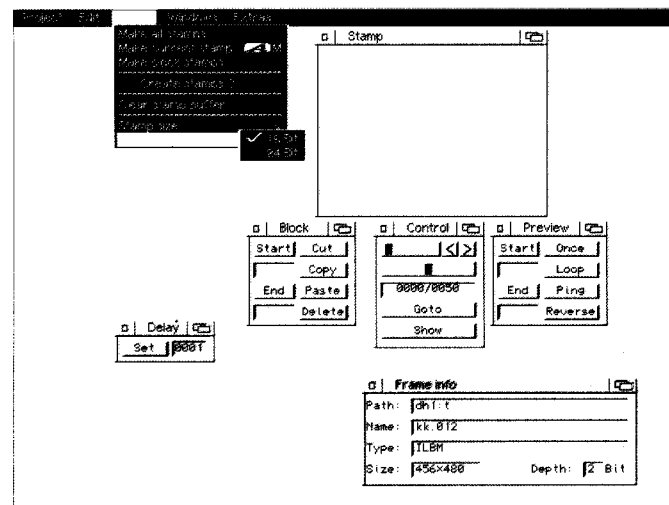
Project Edit Windows Extras
Mark all stamps
Mark current stamp M
Mark block stamps
Create stamps ?
Clear stamp buffer
Stamp size
✓ 16 Bit
24 Bit

Stamp

Block
Start Cut
Copy
End Paste
Delete

Control
< >
0000/0050
Goto
Show

Preview
Start Once
Loop
End Ping
Reverse

Delay
Set 0001

Frame info
Path: dh1:t
Name: kk.012
Type: ILBM
Size: 456x480 Depth: 2 Bit